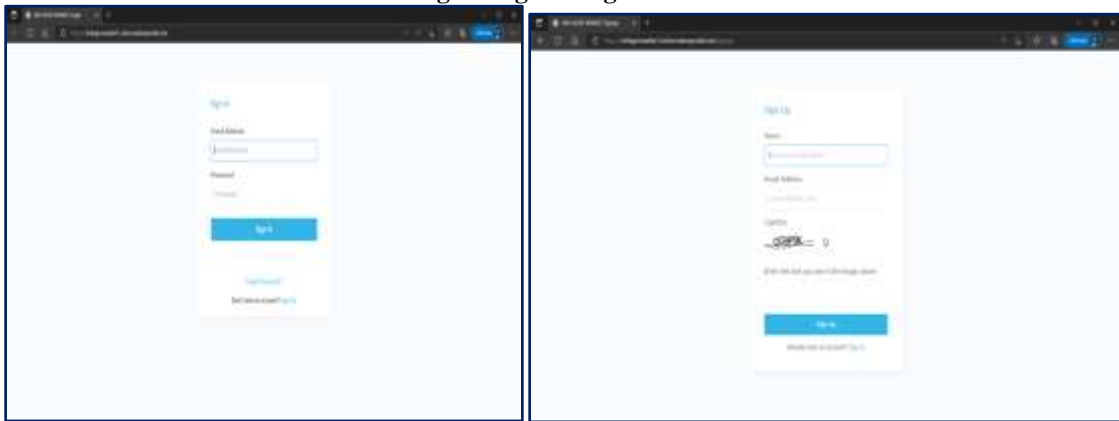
Sign In

Email Address

Password

Sign In

Forgot Password?

Don't have an account? Sign Up

Sign Up

Name

Email Address

Captcha

Enter the text you see in the image above

Sign Up

Already have an account? Sign In